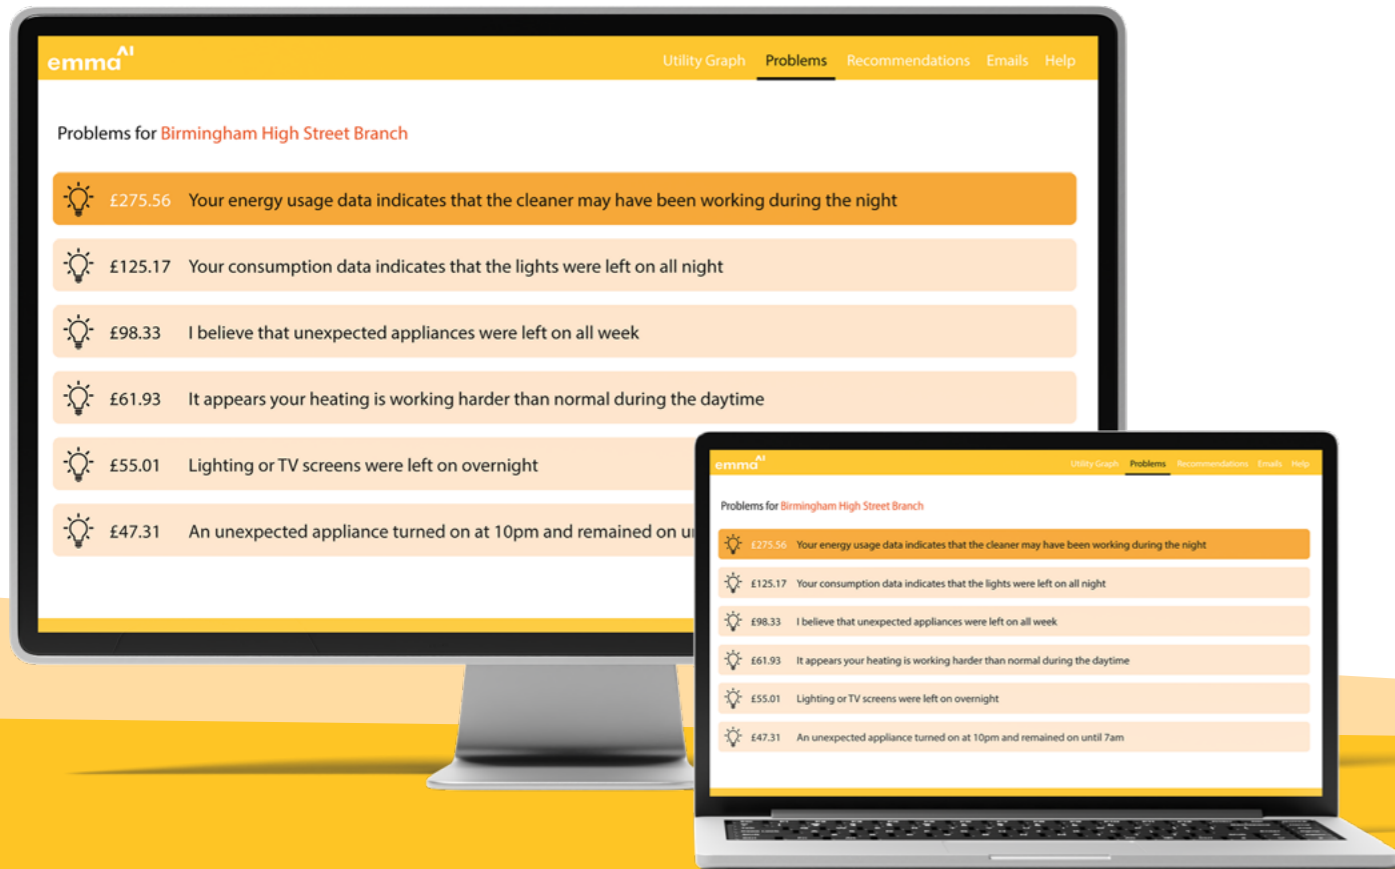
emma AI

Utility Graph Problems Recommendations Emails Help

Problems for Birmingham High Street Branch

£275.56 Your energy usage data indicates that the cleaner may have been working during the night

£125.17 Your consumption data indicates that the lights were left on all night

£98.33 I believe that unexpected appliances were left on all week

£61.93 It appears your heating is working harder than normal during the daytime

£55.01 Lighting or TV screens were left on overnight

£47.31 An unexpected appliance turned on at 10pm and remained on u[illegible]

emma AI

Utility Graph Problems Recommendations Emails Help

Problems for Birmingham High Street Branch

£275.56 Your energy usage data indicates that the cleaner may have been working during the night

£125.17 Your consumption data indicates that the lights were left on all night

£98.33 I believe that unexpected appliances were left on all week

£61.93 It appears your heating is working harder than normal during the daytime

£55.01 Lighting or TV screens were left on overnight

£47.31 An unexpected appliance turned on at 10pm and remained on until 7am